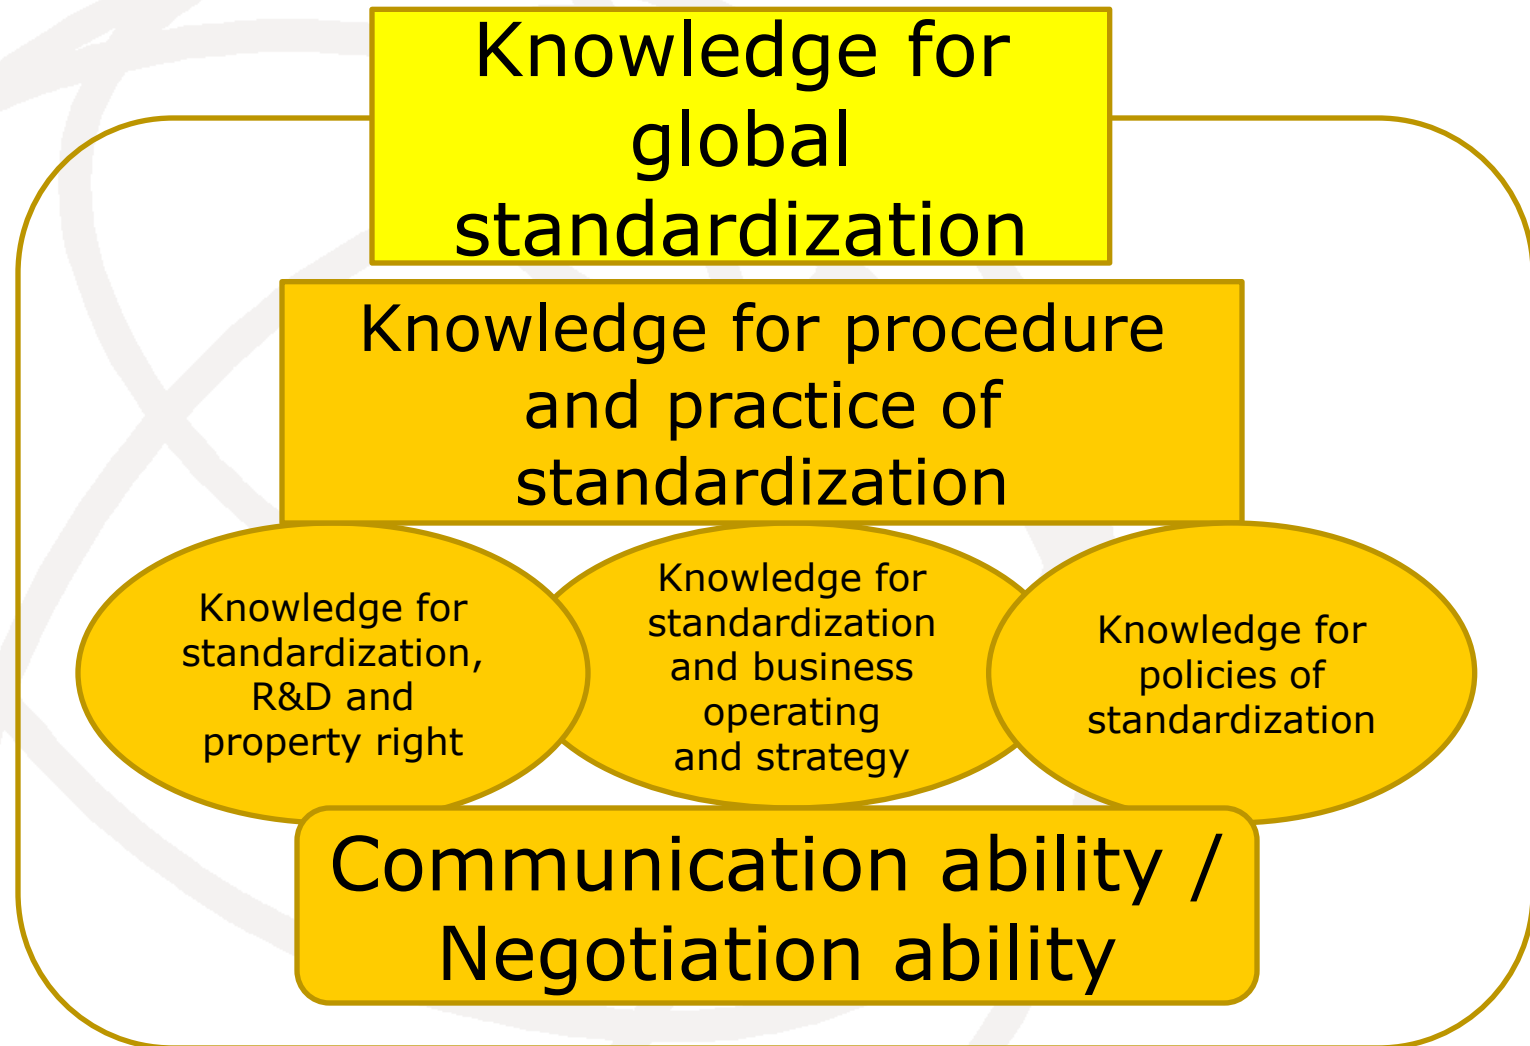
Knowledge for global standardization

Knowledge for procedure and practice of standardization

Knowledge for standardization, R&D and property right

Knowledge for standardization and business operating and strategy

Knowledge for policies of standardization

Communication ability / Negotiation ability